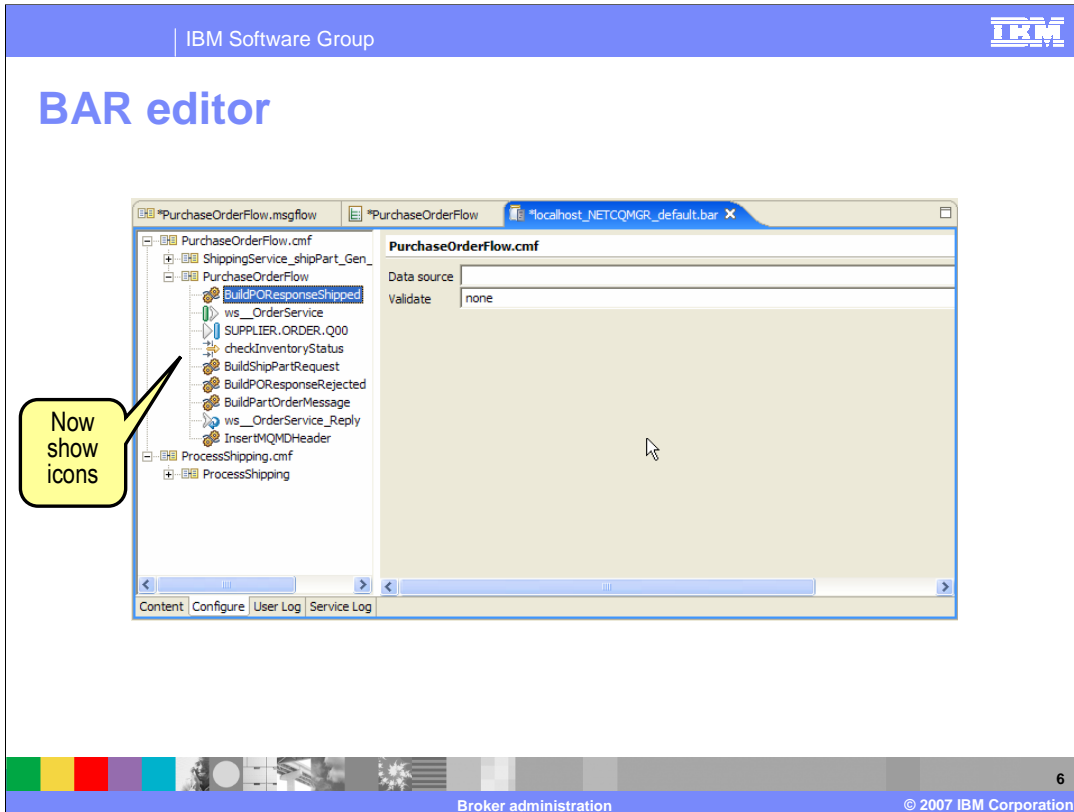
IBM Software Group

IBM

BAR editor

*PurchaseOrderFlow.msgflow
*PurchaseOrderFlow
*localhost_NETCQMGR_default.bar

PurchaseOrderFlow.cmf
ShippingService_shipPart_Gen_
PurchaseOrderFlow
BuildPOResponseShipped
ws__OrderService
SUPPLIER.ORDER.Q00
checkInventoryStatus
BuildShipPartRequest
BuildPOResponseRejected
BuildPartOrderMessage
ws__OrderService_Reply
InsertMQMDHeader
ProcessShipping.cmf
ProcessShipping

PurchaseOrderFlow.cmf
Data source
Validate none

Content Configure User Log Service Log

Now show icons

6

Broker administration

© 2007 IBM Corporation